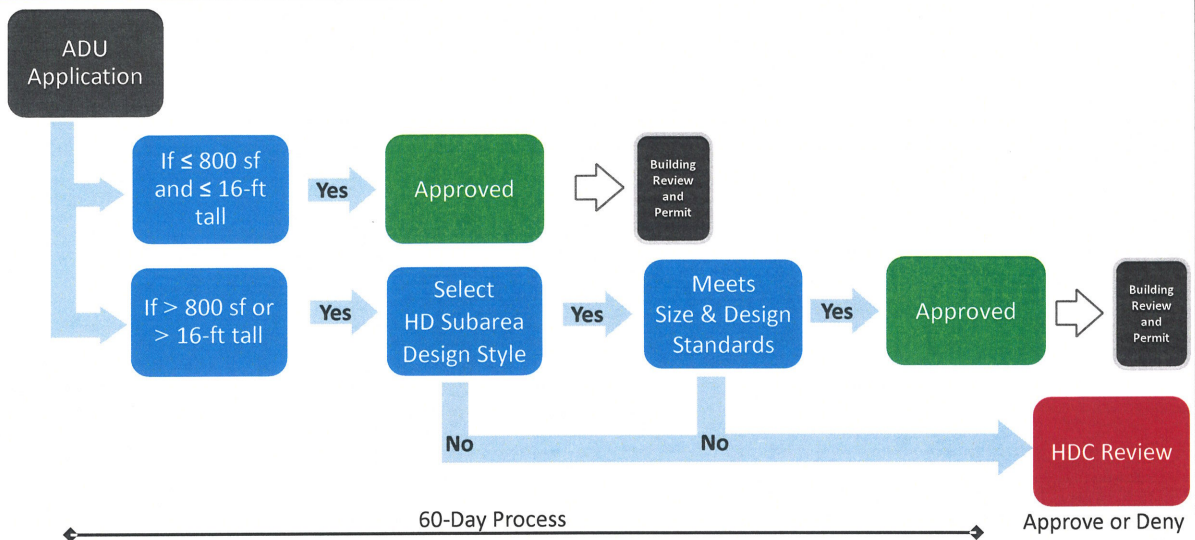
ADU Application

If ≤ 800 sf and ≤ 16-ft tall

Yes

Approved

Building Review and Permit

If > 800 sf or > 16-ft tall

Yes

Select HD Subarea Design Style

Yes

Meets Size & Design Standards

Yes

Approved

Building Review and Permit

No

No

HDC Review

60-Day Process

Approve or Deny